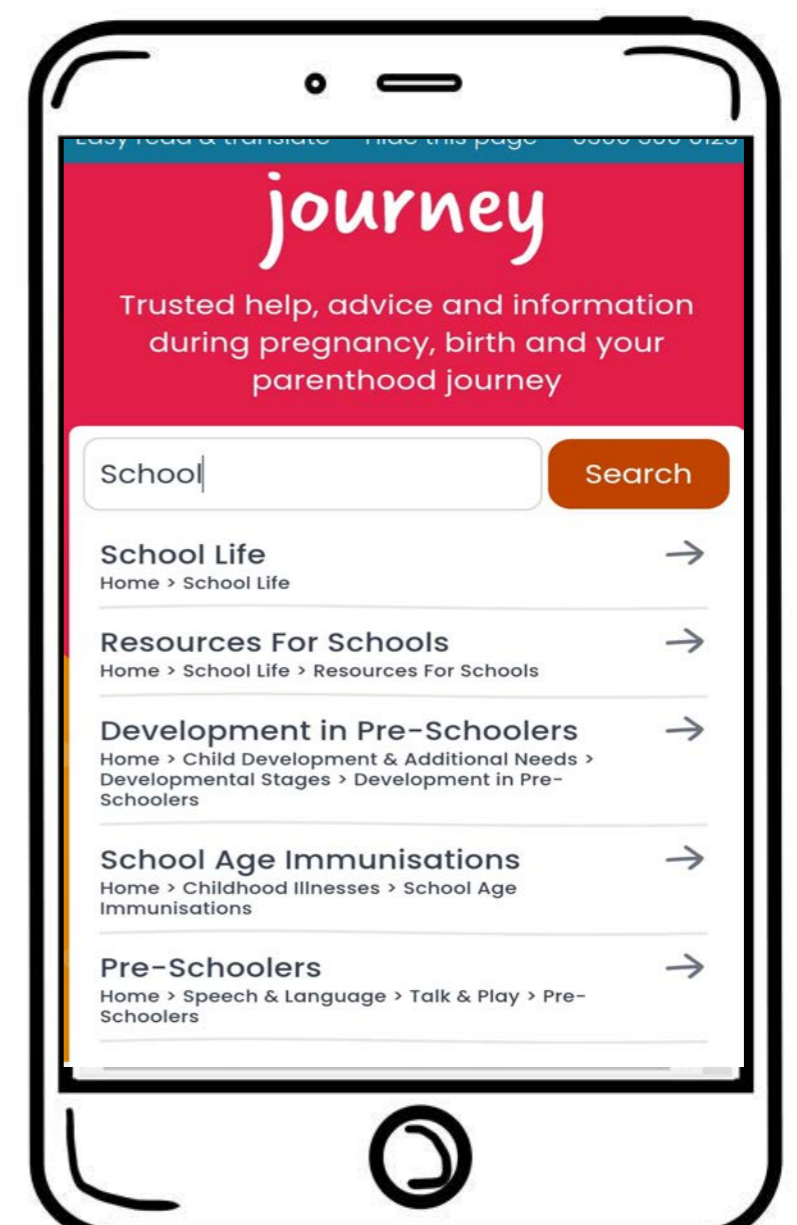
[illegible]

journey

Trusted help, advice and information during pregnancy, birth and your parenthood journey

School

Search

School Life
Home > School Life

Resources For Schools
Home > School Life > Resources For Schools

Development in Pre-Schoolers
Home > Child Development & Additional Needs > Developmental Stages > Development in Pre-Schoolers

School Age Immunisations
Home > Childhood Illnesses > School Age Immunisations

Pre-Schoolers
Home > Speech & Language > Talk & Play > Pre-Schoolers